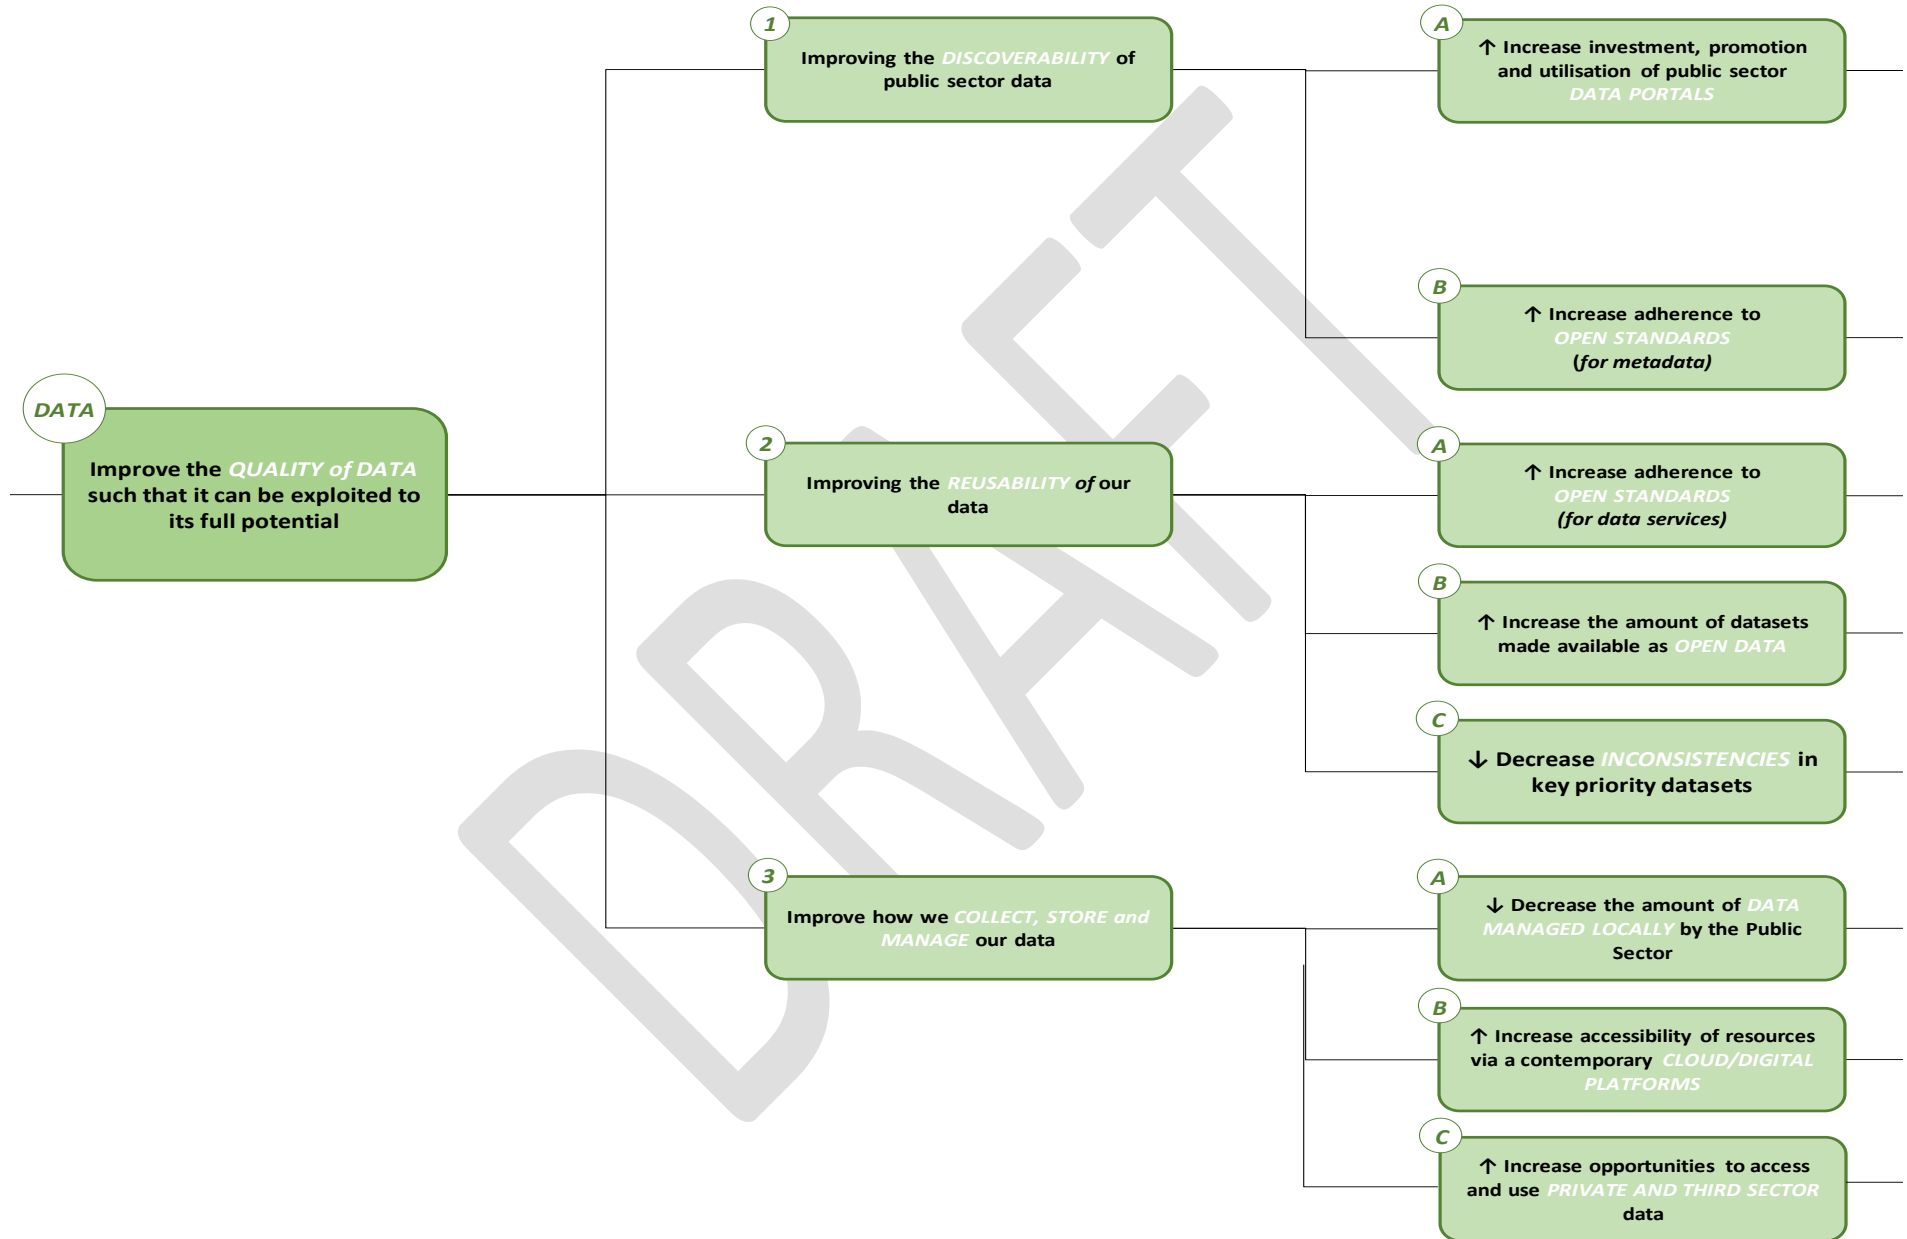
DATA

Improve the QUALITY of DATA such that it can be exploited to its full potential

1

Improving the DISCOVERABILITY of public sector data

A

↑ Increase investment, promotion and utilisation of public sector DATA PORTALS

B

↑ Increase adherence to OPEN STANDARDS (for metadata)

2

Improving the REUSABILITY of our data

A

↑ Increase adherence to OPEN STANDARDS (for data services)

B

↑ Increase the amount of datasets made available as OPEN DATA

C

↓ Decrease INCONSISTENCIES in key priority datasets

3

Improve how we COLLECT, STORE and MANAGE our data

A

↓ Decrease the amount of DATA MANAGED LOCALLY by the Public Sector

B

↑ Increase accessibility of resources via a contemporary CLOUD/DIGITAL PLATFORMS

C

↑ Increase opportunities to access and use PRIVATE AND THIRD SECTOR data

DRAFT